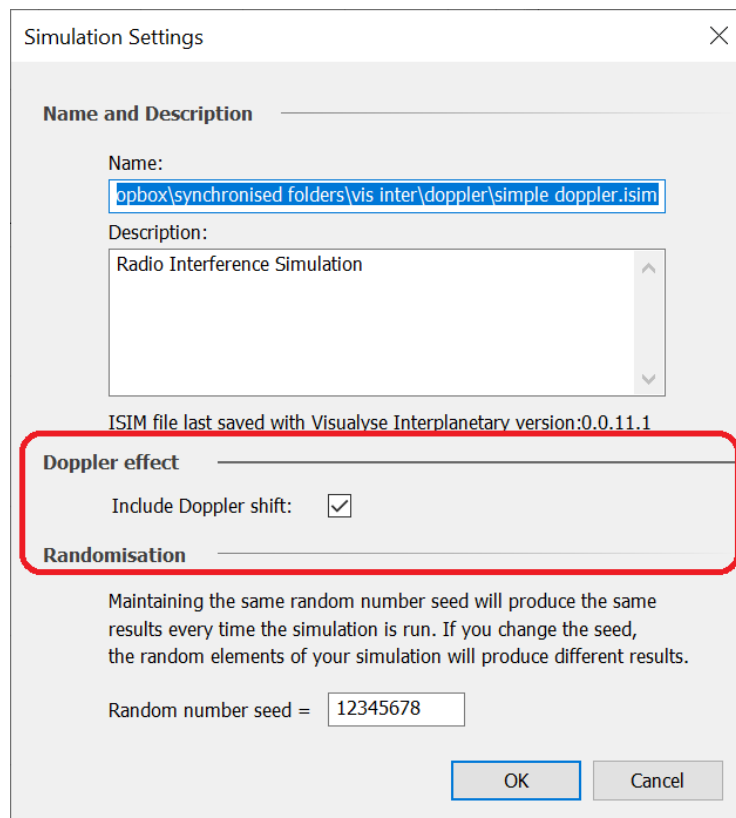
Simulation Settings

Name and Description

Name:

opbox\synchronised folders\vis inter\doppler\simple doppler.isim

Description:

Radio Interference Simulation

ISIM file last saved with Visualyse Interplanetary version:0.0.11.1

Doppler effect

Include Doppler shift:

Randomisation

Maintaining the same random number seed will produce the same results every time the simulation is run. If you change the seed, the random elements of your simulation will produce different results.

Random number seed = 12345678

OK

Cancel